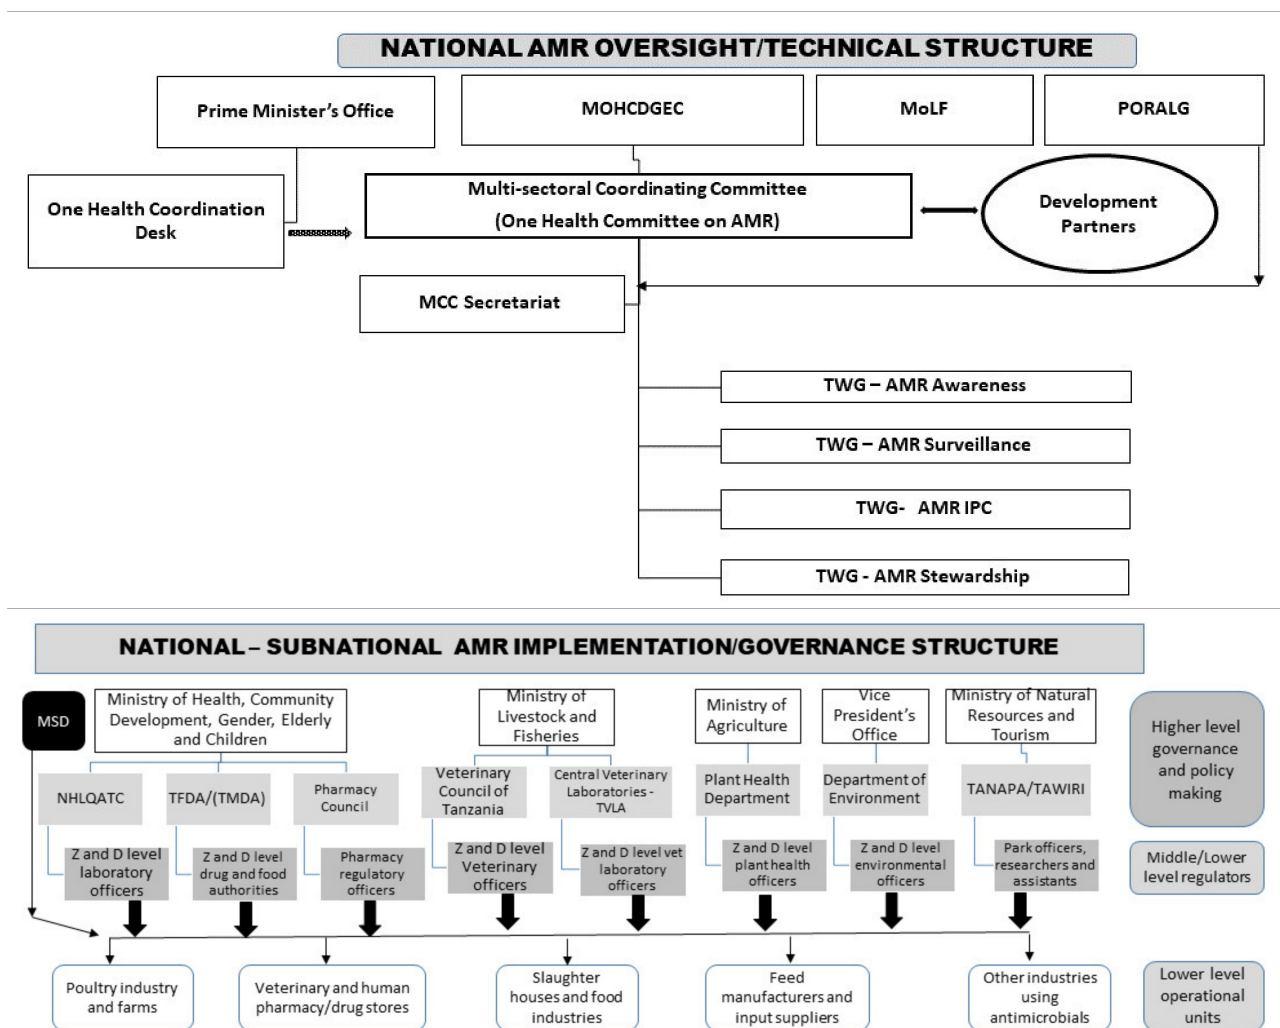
NATIONAL AMR OVERSIGHT/TECHNICAL STRUCTURE

Prime Minister's Office

MOHCDGEC

MoLF

PORALG

One Health Coordination Desk

Multi-sectoral Coordinating Committee (One Health Committee on AMR)

Development Partners

MCC Secretariat

TWG – AMR Awareness

TWG – AMR Surveillance

TWG- AMR IPC

TWG - AMR Stewardship

NATIONAL – SUBNATIONAL AMR IMPLEMENTATION/GOVERNANCE STRUCTURE

MSD

Ministry of Health, Community Development, Gender, Elderly and Children

Ministry of Livestock and Fisheries

Ministry of Agriculture

Vice President's Office

Ministry of Natural Resources and Tourism

Higher level governance and policy making

NHLQATC

TFDA/(TMDA)

Pharmacy Council

Veterinary Council of Tanzania

Central Veterinary Laboratories - TVLA

Plant Health Department

Department of Environment

TANAPA/TAWIRI

Z and D level laboratory officers

Z and D level drug and food authorities

Pharmacy regulatory officers

Z and D level Veterinary officers

Z and D level vet laboratory officers

Z and D level plant health officers

Z and D level environmental officers

Park officers, researchers and assistants

Middle/Lower level regulators

Poultry industry and farms

Veterinary and human pharmacy/drug stores

Slaughter houses and food industries

Feed manufacturers and input suppliers

Other industries using antimicrobials

Lower level operational units